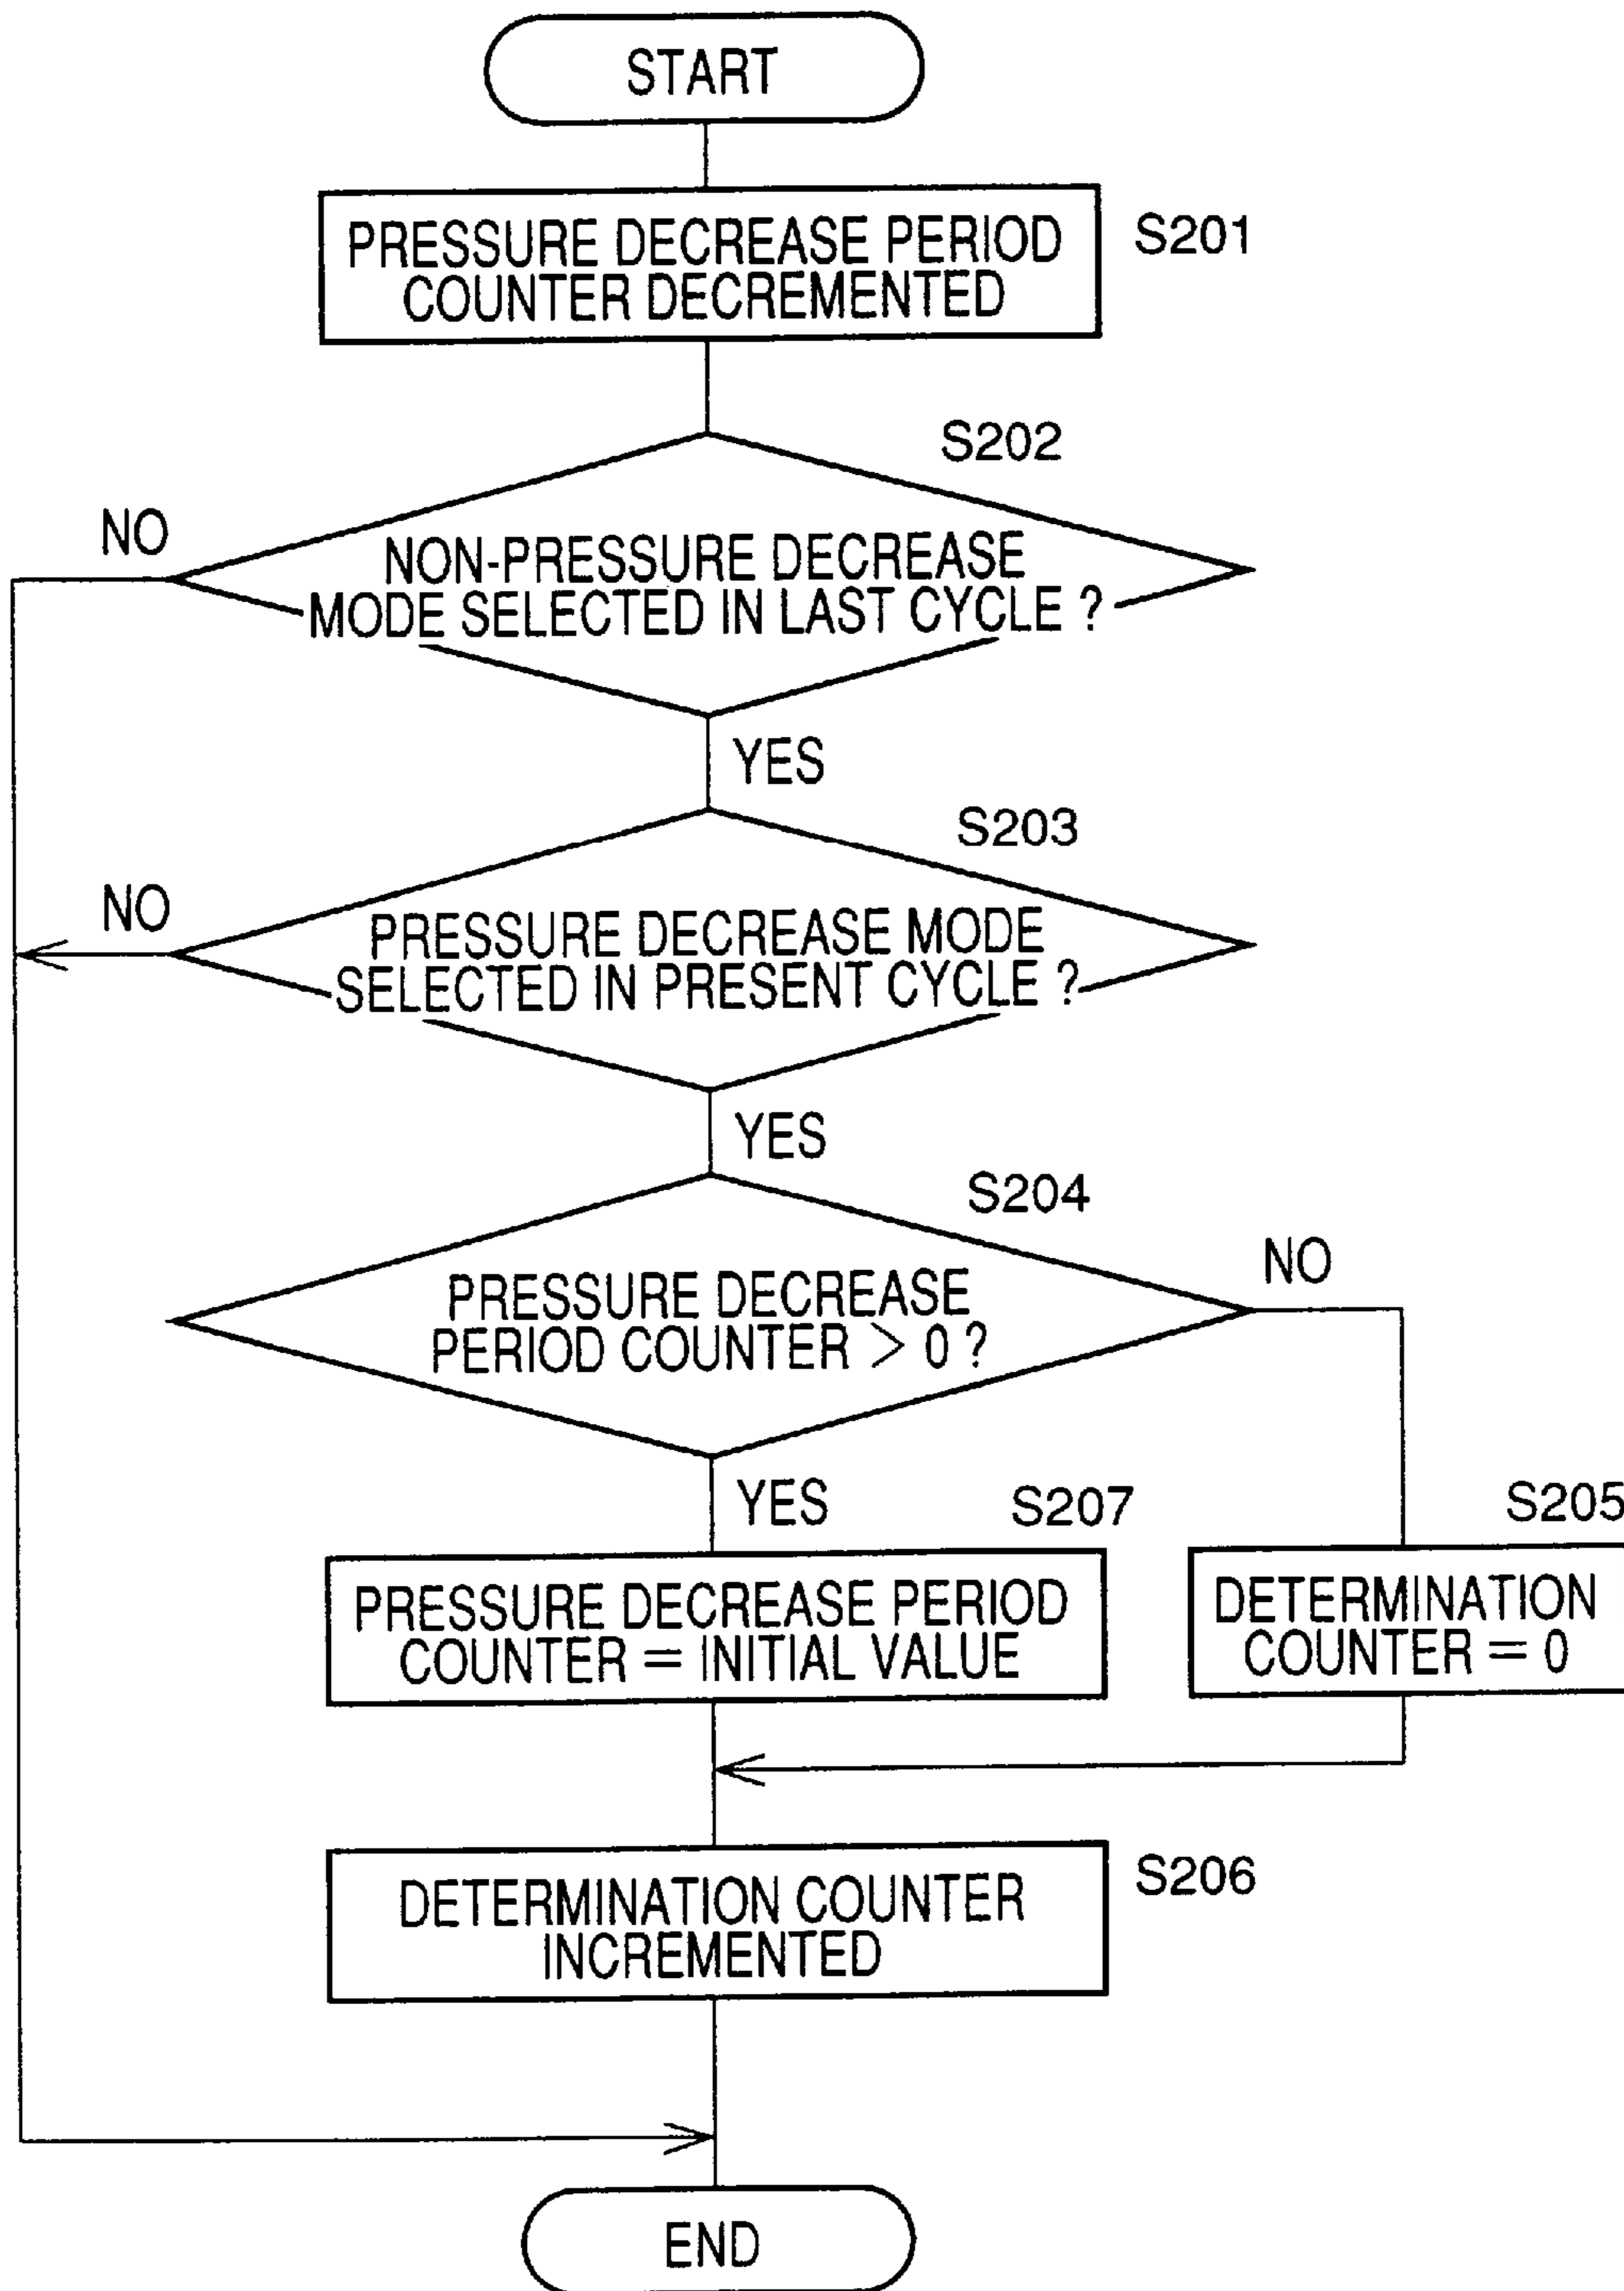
START

PRESSURE DECREASE PERIOD COUNTER DECREMENTED

S201

S202

NO

NON-PRESSURE DECREASE MODE SELECTED IN LAST CYCLE ?

YES

S203

NO

PRESSURE DECREASE MODE SELECTED IN PRESENT CYCLE ?

YES

S204

NO

PRESSURE DECREASE PERIOD COUNTER > 0 ?

YES

S207

S205

PRESSURE DECREASE PERIOD COUNTER = INITIAL VALUE

DETERMINATION COUNTER = 0

DETERMINATION COUNTER INCREMENTED

S206

END